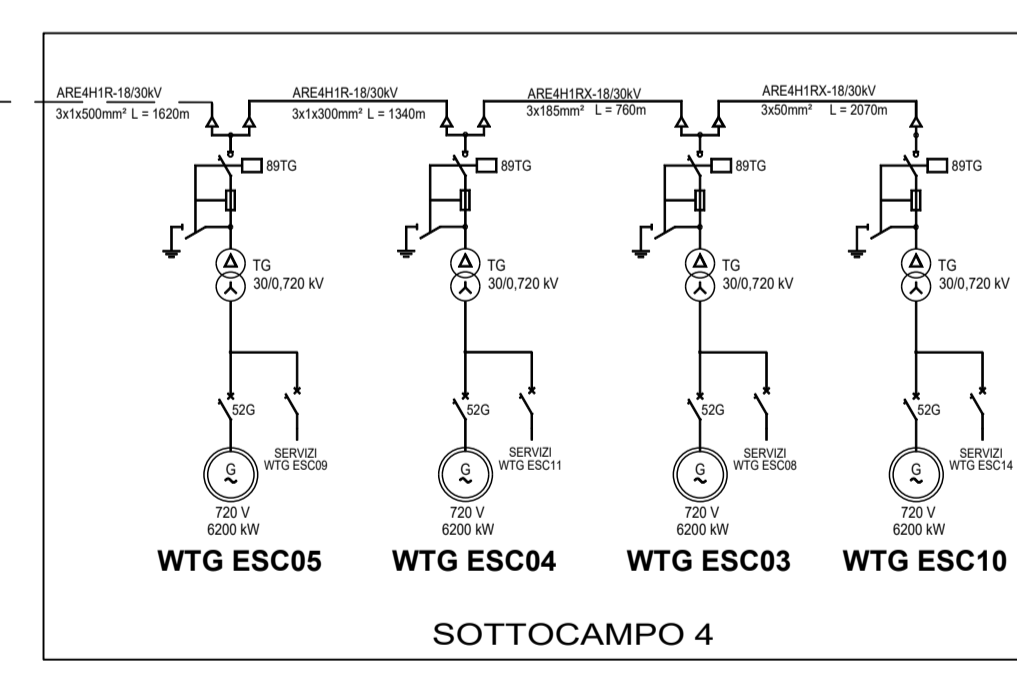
ARE4H1R-18/30kV
3x1x500mm² L = 1620m

ARE4H1R-18/30kV
3x1x300mm² L = 1340m

ARE4H1RX-18/30kV
3x185mm² L = 760m

ARE4H1RX-18/30kV
3x50mm² L = 2070m

89TG
TG
30/0,720 kV
52G
SERVIZI
WTG ESC09
G
720 V
6200 kW
WTG ESC05

89TG
TG
30/0,720 kV
52G
SERVIZI
WTG ESC11
G
720 V
6200 kW
WTG ESC04

89TG
TG
30/0,720 kV
52G
SERVIZI
WTG ESC08
G
720 V
6200 kW
WTG ESC03

89TG
TG
30/0,720 kV
52G
SERVIZI
WTG ESC14
G
720 V
6200 kW
WTG ESC10

SOTTOCAMPO 4